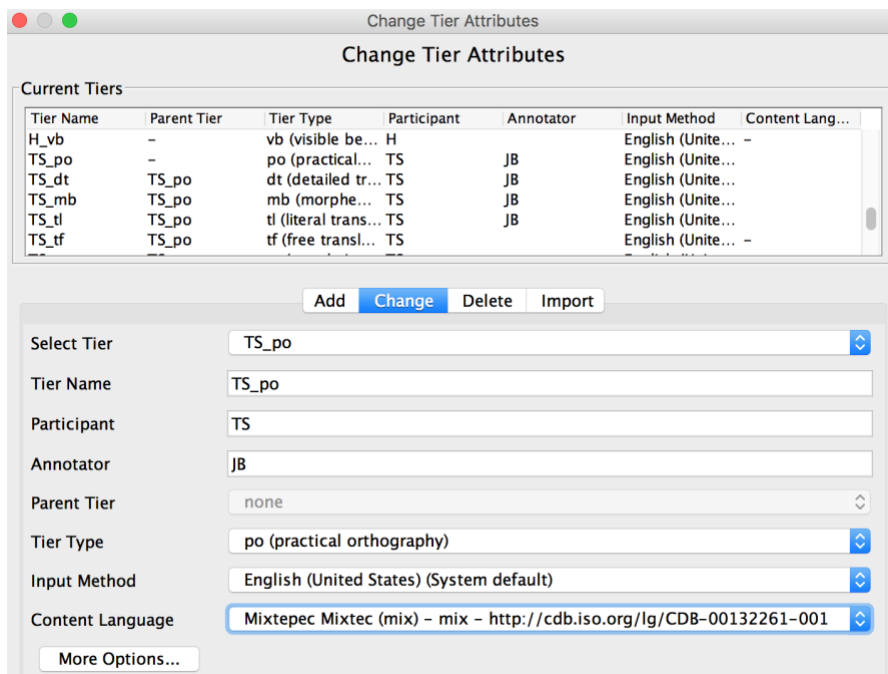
Change Tier Attributes

Change Tier Attributes

Current Tiers

| Tier Name | Parent Tier | Tier Type | Participant | Annotator | Input Method | Content Lang... |
|---|---|---|---|---|---|---|
| H_vb | – | vb (visible be... | H | | English (Unite... | – |
| TS_po | – | po (practical... | TS | JB | English (Unite... | |
| TS_dt | TS_po | dt (detailed tr... | TS | JB | English (Unite... | |
| TS_mb | TS_po | mb (morphe... | TS | JB | English (Unite... | |
| TS_tl | TS_po | tl (literal trans... | TS | JB | English (Unite... | |
| TS_tf | TS_po | tf (free transl... | TS | | English (Unite... | – |

Add Change Delete Import

Select Tier TS_po

Tier Name TS_po

Participant TS

Annotator JB

Parent Tier none

Tier Type po (practical orthography)

Input Method English (United States) (System default)

Content Language Mixtepec Mixtec (mix) – mix – http://cdb.iso.org/lg/CDB-00132261-001

More Options...